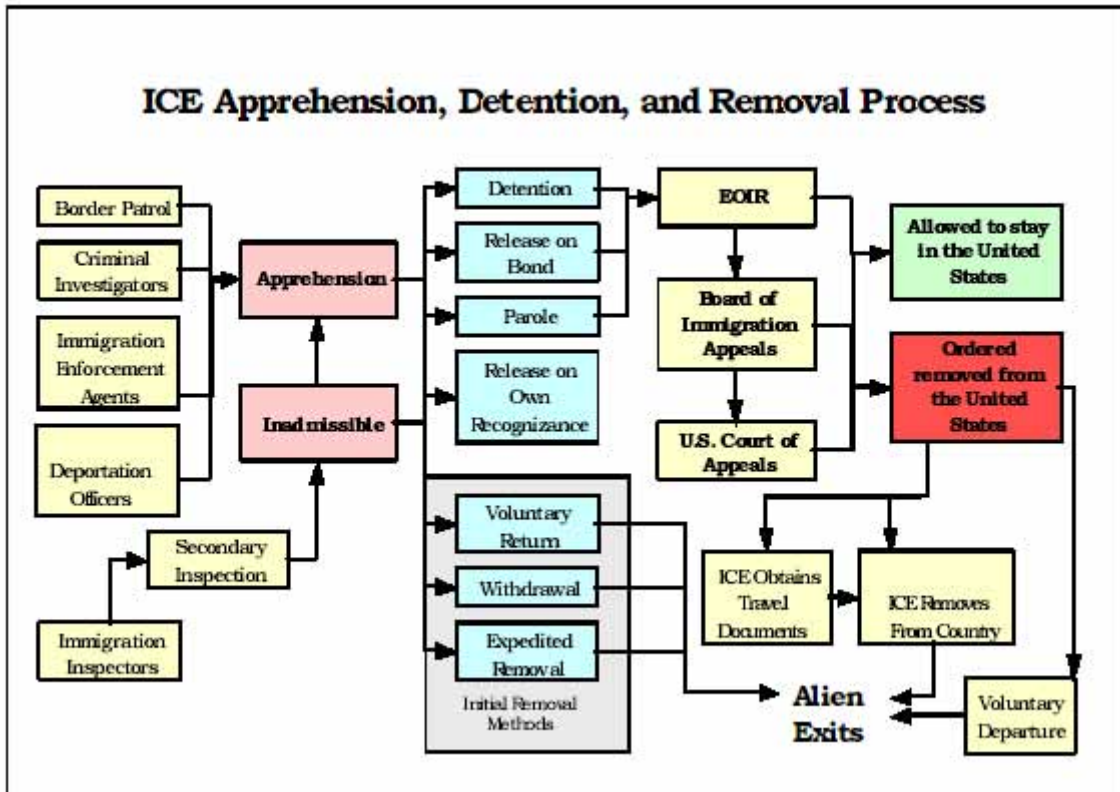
ICE Apprehension, Detention, and Removal Process

Border Patrol

Criminal Investigators

Immigration Enforcement Agents

Deportation Officers

Apprehension

Inadmissible

Secondary Inspection

Immigration Inspectors

Detention

Release on Bond

Parole

Release on Own Recognizance

Voluntary Return

Withdrawal

Expedited Removal

Initial Removal Methods

EOIR

Board of Immigration Appeals

U.S. Court of Appeals

Allowed to stay in the United States

Ordered removed from the United States

ICE Obtains Travel Documents

ICE Removes From Country

Voluntary Departure

Alien Exits